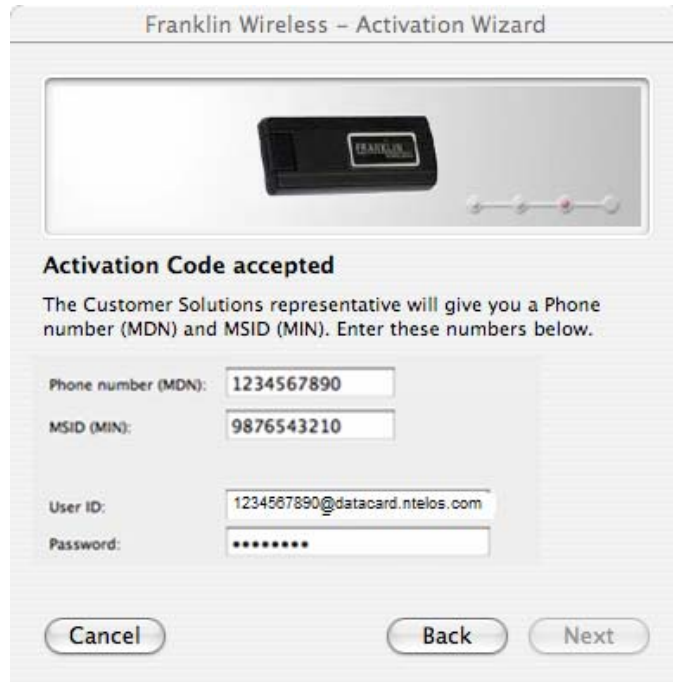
Franklin Wireless – Activation Wizard

FRANKLIN

Activation Code accepted

The Customer Solutions representative will give you a Phone number (MDN) and MSID (MIN). Enter these numbers below.

Phone number (MDN): 1234567890

MSID (MIN): 9876543210

User ID: 1234567890@datacard.ntelos.com

Password: •••••••••

Cancel

Back

Next